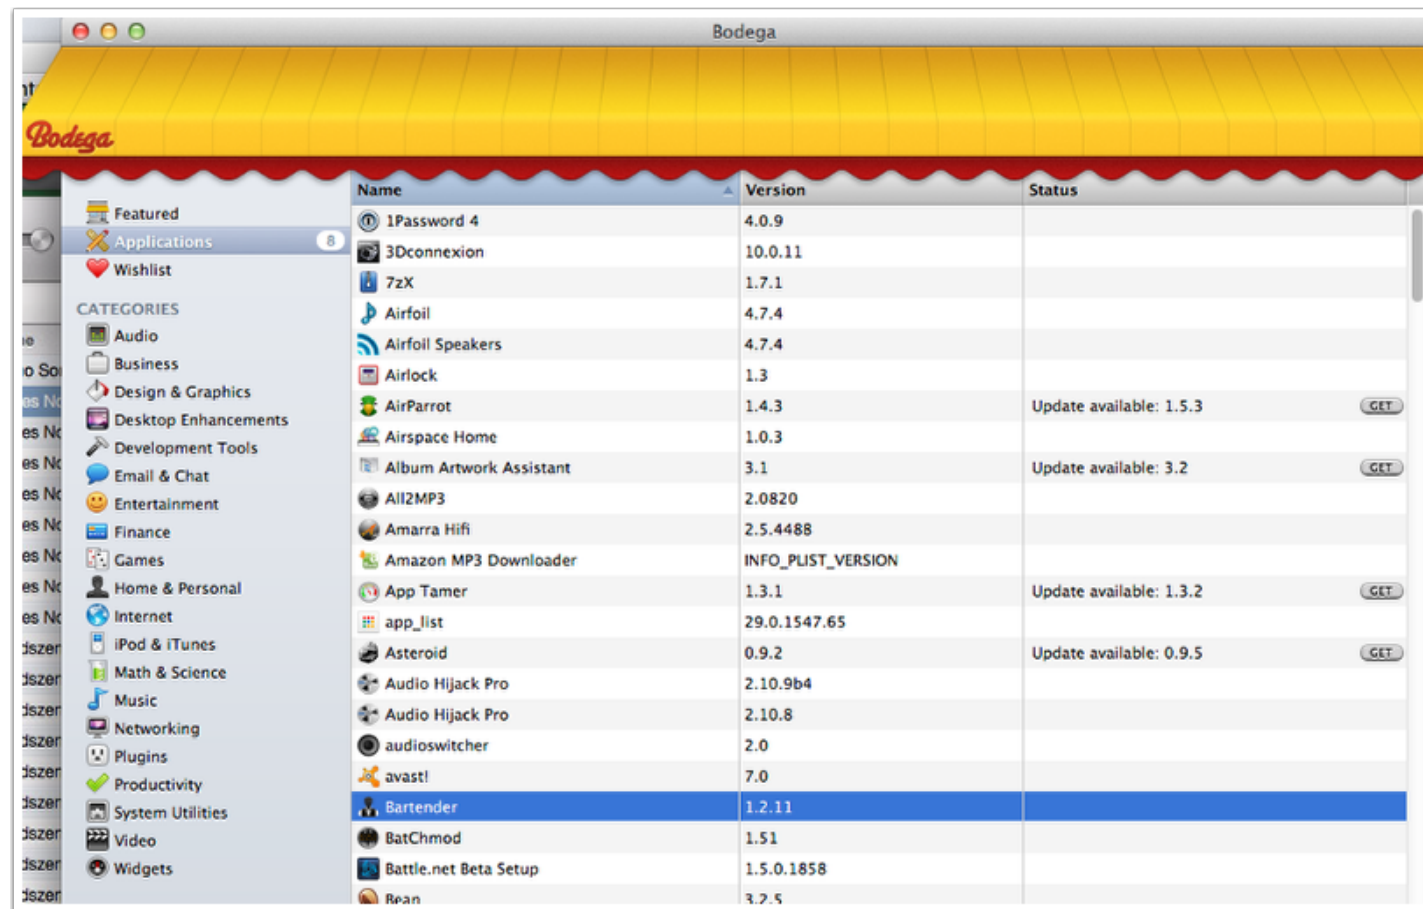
Bodega

Bodega

Featured
Applications 8
Wishlist

CATEGORIES
Audio
Business
Design & Graphics
Desktop Enhancements
Development Tools
Email & Chat
Entertainment
Finance
Games
Home & Personal
Internet
iPod & iTunes
Math & Science
Music
Networking
Plugins
Productivity
System Utilities
Video
Widgets

| Name | Version | Status |
|---|---|---|
| 1Password 4 | 4.0.9 | |
| 3Dconnexion | 10.0.11 | |
| 7zX | 1.7.1 | |
| Airfoil | 4.7.4 | |
| Airfoil Speakers | 4.7.4 | |
| Airlock | 1.3 | |
| AirParrot | 1.4.3 | Update available: 1.5.3 GET |
| Airspace Home | 1.0.3 | |
| Album Artwork Assistant | 3.1 | Update available: 3.2 GET |
| All2MP3 | 2.0820 | |
| Amarra Hifi | 2.5.4488 | |
| Amazon MP3 Downloader | INFO_PLIST_VERSION | |
| App Tamer | 1.3.1 | Update available: 1.3.2 GET |
| app_list | 29.0.1547.65 | |
| Asteroid | 0.9.2 | Update available: 0.9.5 GET |
| Audio Hijack Pro | 2.10.9b4 | |
| Audio Hijack Pro | 2.10.8 | |
| audioswitcher | 2.0 | |
| avast! | 7.0 | |
| Bartender | 1.2.11 | |
| BatChmod | 1.51 | |
| Battle.net Beta Setup | 1.5.0.1858 | |
| Bean | 3.2.5 | |